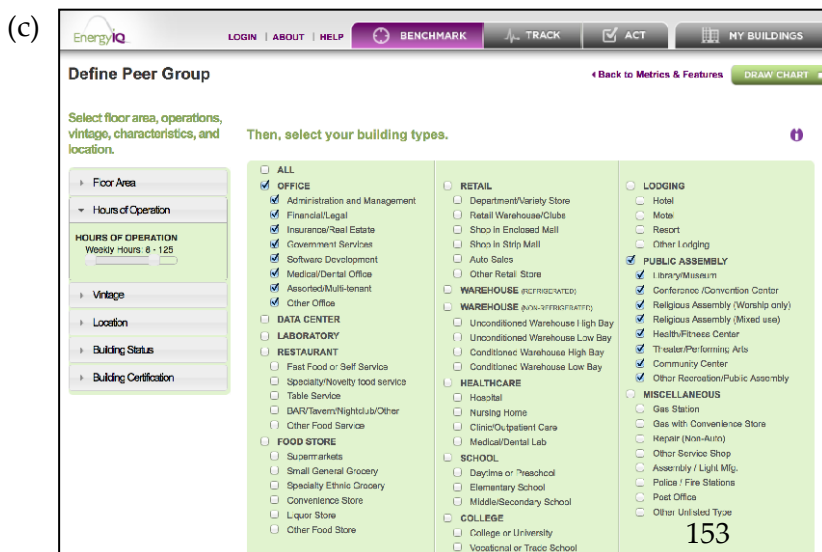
(c)

EnergyIQ LOGIN | ABOUT | HELP BENCHMARK TRACK ACT MY BUILDINGS

Define Peer Group

‹ Back to Metrics & Features DRAW CHART

Select floor area, operations, vintage, characteristics, and location.

Floor Area
Hours of Operation
HOURS OF OPERATION
Weekly Hours: 6 - 125
Vintage
Location
Building Status
Building Certification

Then, select your building types.

ALL
OFFICE
Administration and Management
Financial/Legal
Insurance/Real Estate
Government Services
Software Development
Medical/Dental Office
Assorted/Multi-tenant
Other Office
DATA CENTER
LABORATORY
RESTAURANT
Fast Food or Self Service
Specialty/Novelty food service
Table Service
BAR/Tavern/Nightclub/Other
Other Food Service
FOOD STORE
Supermarkets
Small General Grocery
Specialty Ethnic Grocery
Convenience Store
Liquor Store
Other Food Store

RETAIL
Department/Variety Store
Retail Warehouse/Clubs
Shop in Enclosed Mall
Shop in Strip Mall
Auto Sales
Other Retail Store
WAREHOUSE (REFRIGERATED)
WAREHOUSE (NON-REFRIGERATED)
Unconditioned Warehouse High Bay
Unconditioned Warehouse Low Bay
Conditioned Warehouse High Bay
Conditioned Warehouse Low Bay
HEALTHCARE
Hospital
Nursing Home
Clinic/Outpatient Care
Medical/Dental Lab
SCHOOL
Daytime or Preschool
Elementary School
Middle/Secondary School
COLLEGE
College or University
Vocational or Trade School

LODGING
Hotel
Motel
Resort
Other Lodging
PUBLIC ASSEMBLY
Library/Museum
Conference /Convention Center
Religious Assembly (Worship only)
Religious Assembly (Mixed use)
Health/Fitness Center
Theater/Performing Arts
Community Center
Other Recreation/Public Assembly
MISCELLANEOUS
Gas Station
Gas with Convenience Store
Repair (Non-Auto)
Other Service Shop
Assembly / Light Mfg.
Police / Fire Stations
Post Office
Other Unlisted Type

153